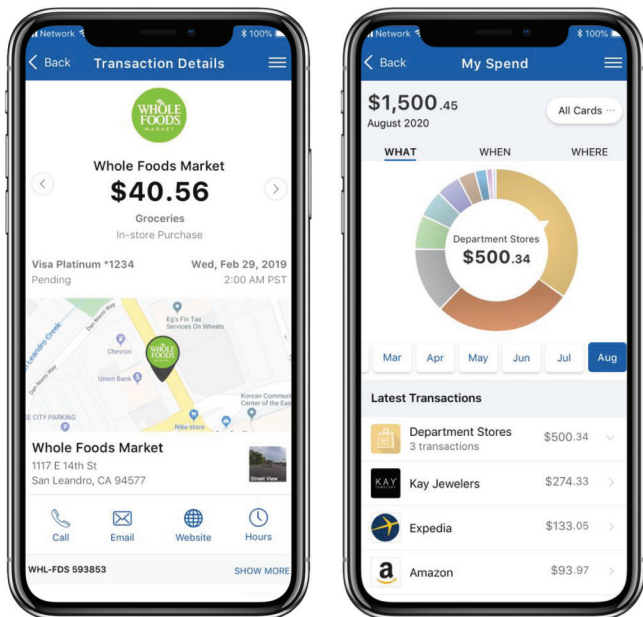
Network 100%

Back Transaction Details

WHOLE FOODS MARKET

Whole Foods Market
$40.56
Groceries
In-store Purchase

Visa Platinum *1234
Pending

Wed, Feb 29, 2019
2:00 AM PST

San Leandro Creek
Chevron
Union Bank
Eg's Fin Tax Services On Wheels
WHOLE FOODS
Korean Community Center of the East
CITY PARKING
Nike store

Whole Foods Market
1117 E 14th St
San Leandro, CA 94577
Street View

Call Email Website Hours

WHL-FDS 593853 SHOW MORE

Network 100%

Back My Spend

$1,500.45
August 2020
All Cards ···

WHAT WHEN WHERE

Department Stores
$500.34

Mar Apr May Jun Jul Aug

Latest Transactions

Department Stores
3 transactions
$500.34

KAY Kay Jewelers $274.33

Expedia $133.05

Amazon $93.97